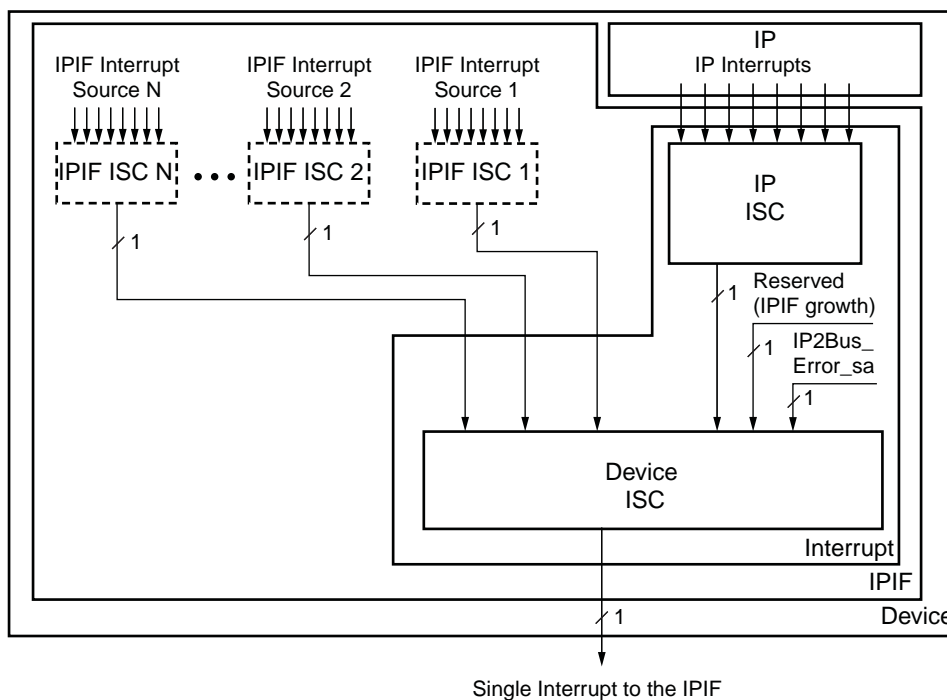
IP
IP Interrupts

IPIF Interrupt Source N

IPIF Interrupt Source 2

IPIF Interrupt Source 1

IPIF ISC N

IPIF ISC 2

IPIF ISC 1

1

1

1

IP ISC

1

Reserved (IPIF growth)

1

IP2Bus_ Error_sa

1

Device ISC

Interrupt

IPIF

Device

1

Single Interrupt to the IPIF